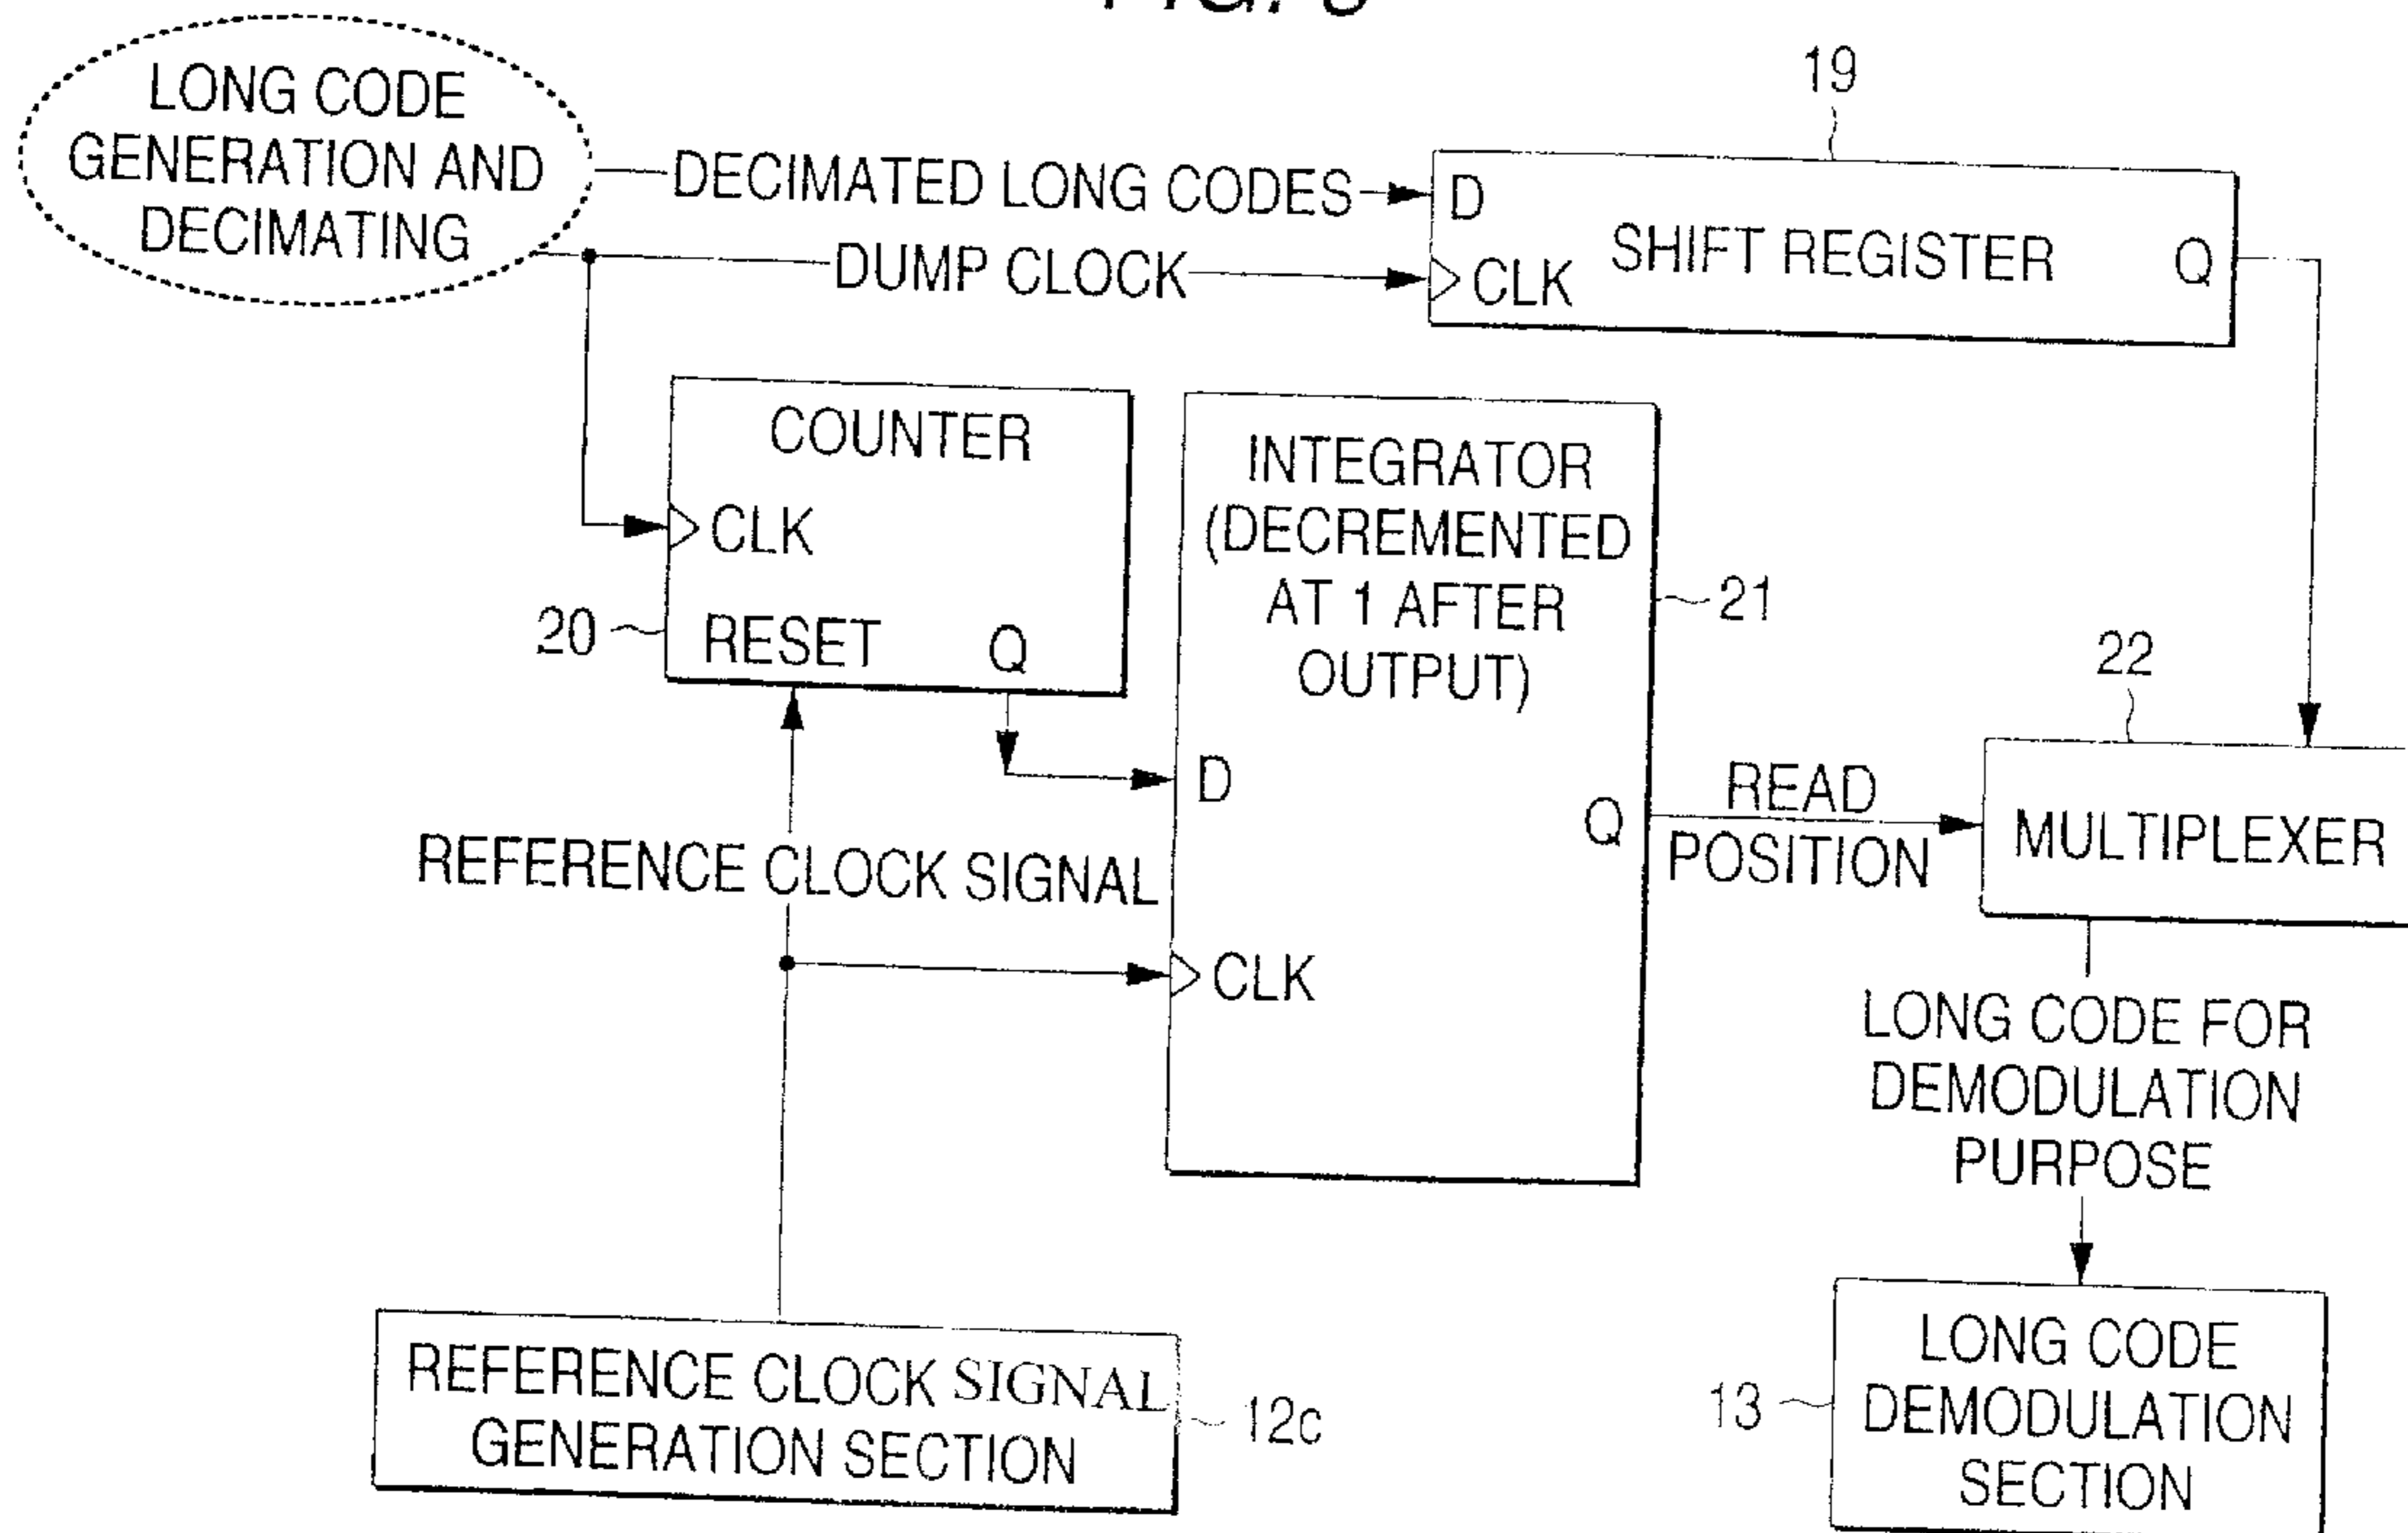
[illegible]

LONG CODE GENERATION AND DECIMATING

DECIMATED LONG CODES

DUMP CLOCK

19

D

CLK

SHIFT REGISTER

Q

COUNTER

CLK

20

RESET

Q

INTEGRATOR (DECREMENTED AT 1 AFTER OUTPUT)

21

D

Q

CLK

READ POSITION

22

MULTIPLEXER

REFERENCE CLOCK SIGNAL

LONG CODE FOR DEMODULATION PURPOSE

REFERENCE CLOCK SIGNAL GENERATION SECTION

12c

13

LONG CODE DEMODULATION SECTION